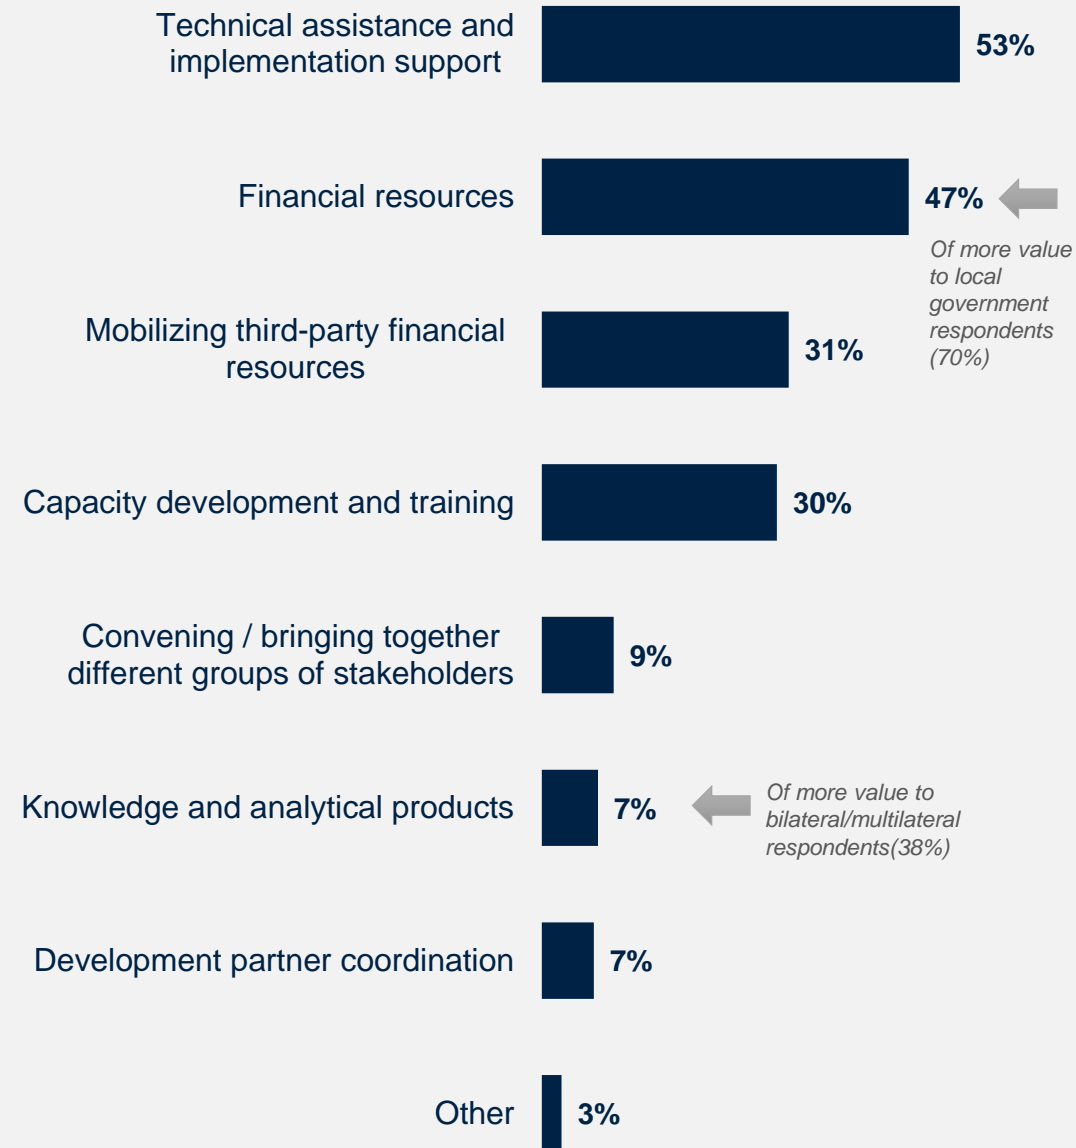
Technical assistance and implementation support
53%

Financial resources
47%
Of more value to local government respondents (70%)

Mobilizing third-party financial resources
31%

Capacity development and training
30%

Convening / bringing together different groups of stakeholders
9%

Knowledge and analytical products
7%
Of more value to bilateral/multilateral respondents(38%)

Development partner coordination
7%

Other
3%